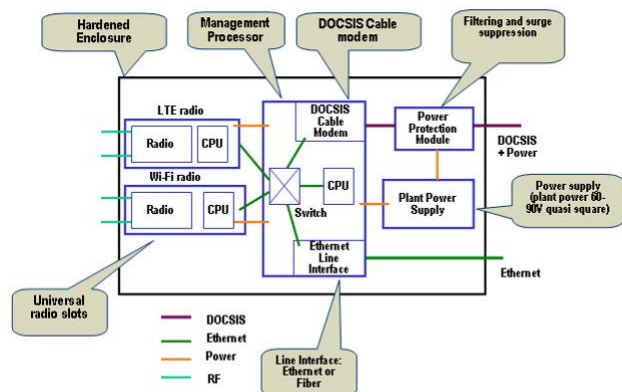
Hardened Enclosure

Management Processor

DOCSIS Cable modem

Filtering and surge suppression

LTE radio

Radio

CPU

Wi-Fi radio

Radio

CPU

DOCSIS Cable Modem

CPU

Switch

Ethernet Line Interface

Power Protection Module

Plant Power Supply

DOCSIS + Power

Power supply (plant power 60-90V quasi square)

Ethernet

Universal radio slots

DOCSIS

Ethernet

Power

RF

Line Interface: Ethernet or Fiber